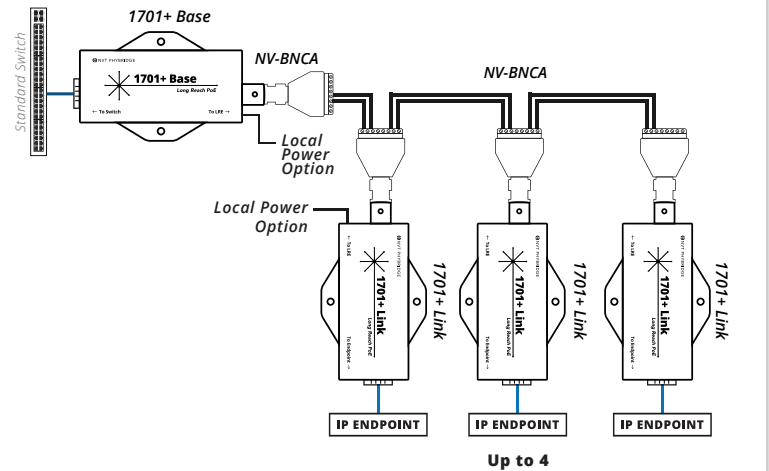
Standard Switch

1701+ Base

NV PHYSIBRIDGE
1701+ Base
Long Reach PoE
← To Switch
To LRE →

NV-BNCA

NV-BNCA

Local Power Option

Local Power Option

NV PHYSIBRIDGE
1701+ Link
Long Reach PoE
← To LRE
To Endpoint →

1701+ Link

NV PHYSIBRIDGE
1701+ Link
Long Reach PoE
← To LRE
To Endpoint →

1701+ Link

NV PHYSIBRIDGE
1701+ Link
Long Reach PoE
← To LRE
To Endpoint →

1701+ Link

IP ENDPOINT

IP ENDPOINT

IP ENDPOINT

Up to 4